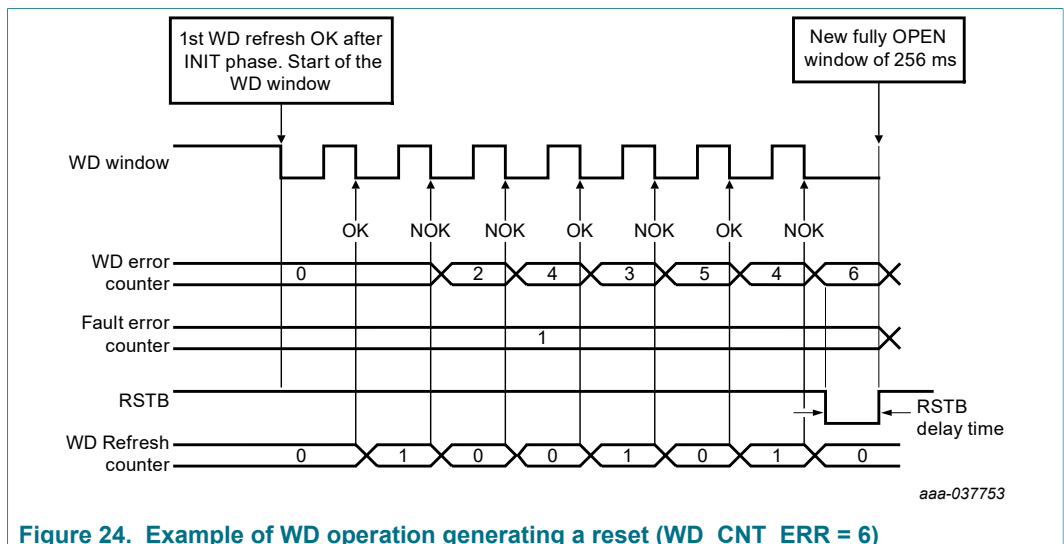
1st WD refresh OK after INIT phase. Start of the WD window

New fully OPEN window of 256 ms

WD window

OK NOK NOK OK NOK OK NOK

WD error counter

0 2 4 3 5 4 6

Fault error counter

1

RSTB

RSTB delay time

WD Refresh counter

0 1 0 0 1 0 1 0

aaa-037753

Figure 24. Example of WD operation generating a reset (WD_CNT_ERR = 6)